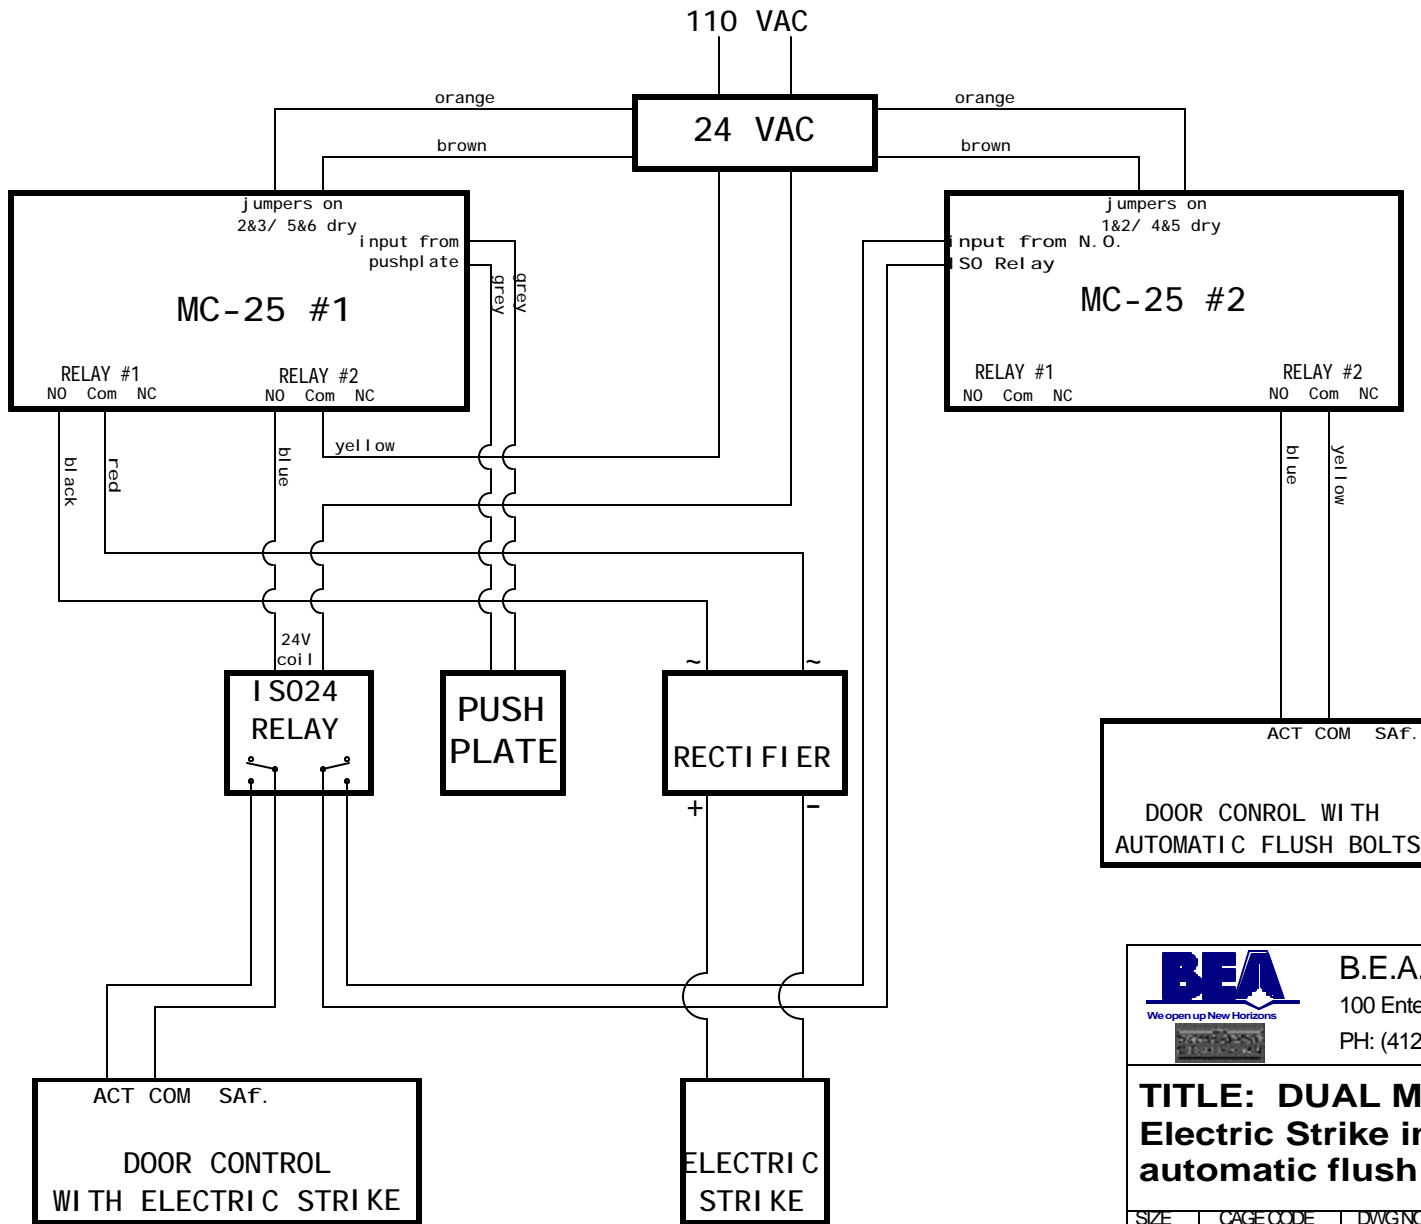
110 VAC

orange

24 VAC

orange

brown

brown

jumpers on
2&3/ 5&6 dry

input from pushplate

grey

grey

MC-25 #1

RELAY #1
NO Com NC

RELAY #2
NO Com NC

jumpers on
1&2/ 4&5 dry

input from N.O.
ISO Relay

MC-25 #2

RELAY #1
NO Com NC

RELAY #2
NO Com NC

black

red

blue

yellow

blue

yellow

24V coil

ISO24 RELAY

PUSH PLATE

~

~

RECTIFIER

+

-

ACT COM SAf.

DOOR CONROL WITH AUTOMATIC FLUSH BOLTS

B.E.A.
100 Ente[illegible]
PH: (412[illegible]

We open up New Horizons

TITLE: DUAL M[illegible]
Electric Strike in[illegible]
automatic flush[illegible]

ACT COM SAf.

DOOR CONTROL WITH ELECTRIC STRIKE

ELECTRIC STRIKE

SIZE CAGE CODE DWG NO